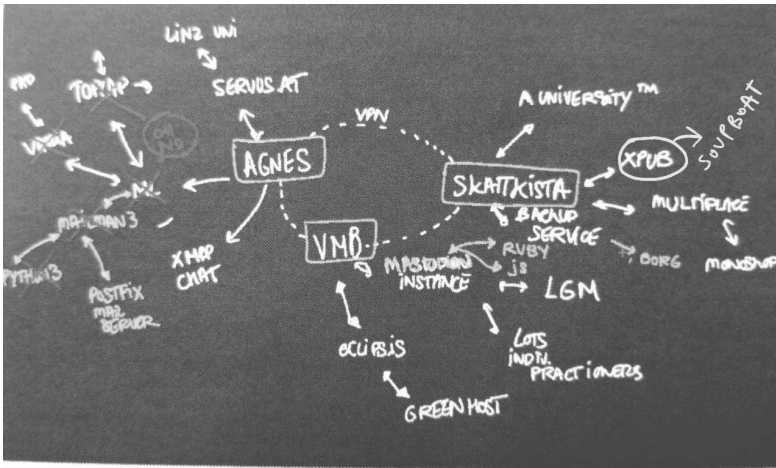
LINZ UNI

SERVUS.AT

VPN

A UNIVERSITY™

PHP

TOR?P

VEGA

ML

MAILMAN3

PYTHON3

POSTFIX MAIL SERVER

AGNES

XMPP CHAT

VMB

SKATTXISTA

XPUB

SOUPBOAT

BACKUP SERVICE

BORG

MULTIPLACE

MONOSKOP

MASTODON INSTANCE

RUBY

js

LGM

ECLIPSIS

LOTS INDIV. PRACTIONERS

GREENHOST